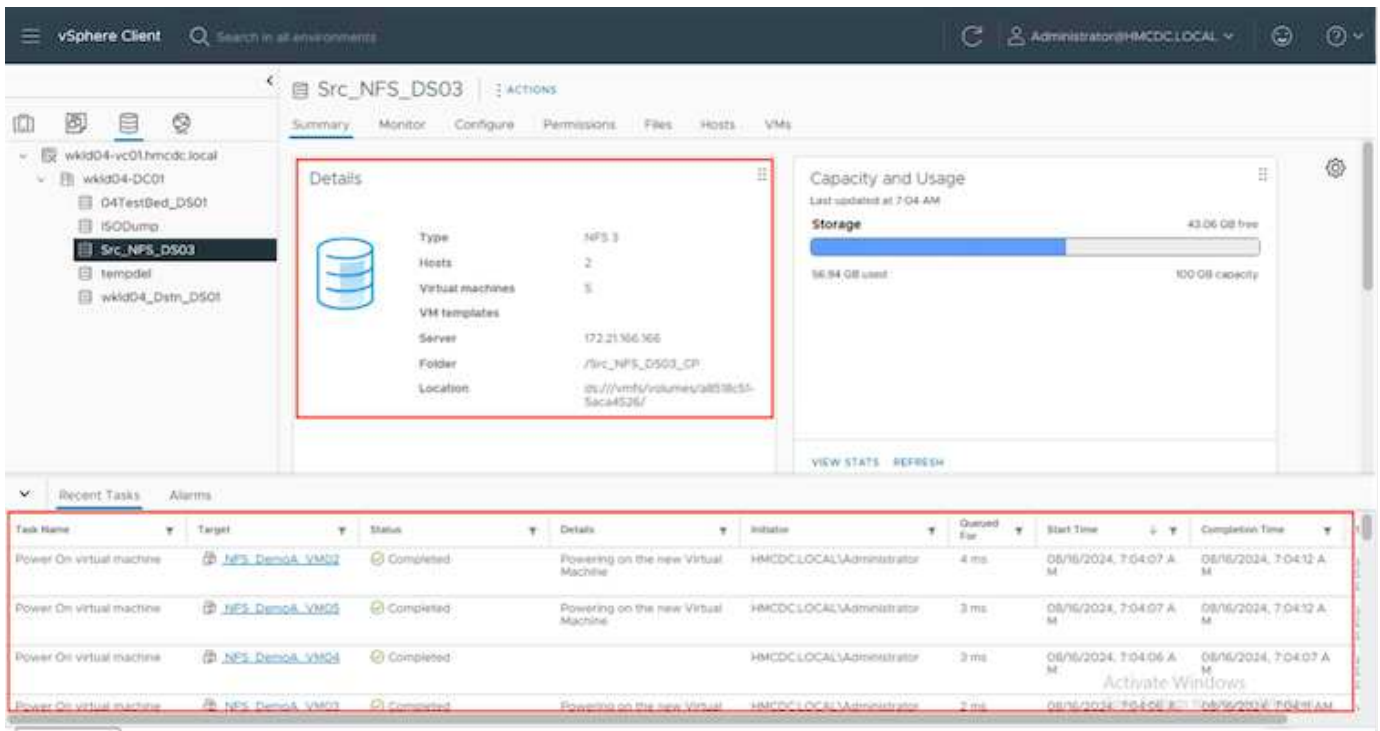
vSphere Client Search in all environments

Administrator@HMCDC.LOCAL

wkld04-vc01.hmcdc.local
wkld04-DC01
04TestBed_DS01
ISODump
Src_NFS_DS03
tempdel
wkld04_Dstn_DS01

Src_NFS_DS03 ACTIONS

Summary Monitor Configure Permissions Files Hosts VMs

Details

| | |
|---|---|
| Type | NFS 3 |
| Hosts | 2 |
| Virtual machines | 5 |
| VM templates | |
| Server | 172.21.166.166 |
| Folder | /Src_NFS_DS03_CP |
| Location | ds:///vmfs/volumes/a8518c51-5aca4526/ |

Capacity and Usage
Last updated at 7:04 AM
Storage 43.06 GB free
56.94 GB used 100 GB capacity

VIEW STATS REFRESH

Recent Tasks Alarms

| Task Name | Target | Status | Details | Initiator | Queued For | Start Time | Completion Time |
|---|---|---|---|---|---|---|---|
| Power On virtual machine | NFS_DemoA_VM02 | Completed | Powering on the new Virtual Machine | HMCDC.LOCAL\Administrator | 4 ms | 08/16/2024, 7:04:07 AM | 08/16/2024, 7:04:12 AM |
| Power On virtual machine | NFS_DemoA_VM05 | Completed | Powering on the new Virtual Machine | HMCDC.LOCAL\Administrator | 3 ms | 08/16/2024, 7:04:07 AM | 08/16/2024, 7:04:12 AM |
| Power On virtual machine | NFS_DemoA_VM04 | Completed | | HMCDC.LOCAL\Administrator | 3 ms | 08/16/2024, 7:04:06 AM | 08/16/2024, 7:04:07 AM |
| Power On virtual machine | NFS_DemoA_VM03 | Completed | Powering on the new Virtual | HMCDC.LOCAL\Administrator | 2 ms | 08/16/2024, 7:04:06 A | 08/16/2024, 7:04:11 AM |

Activate Windows